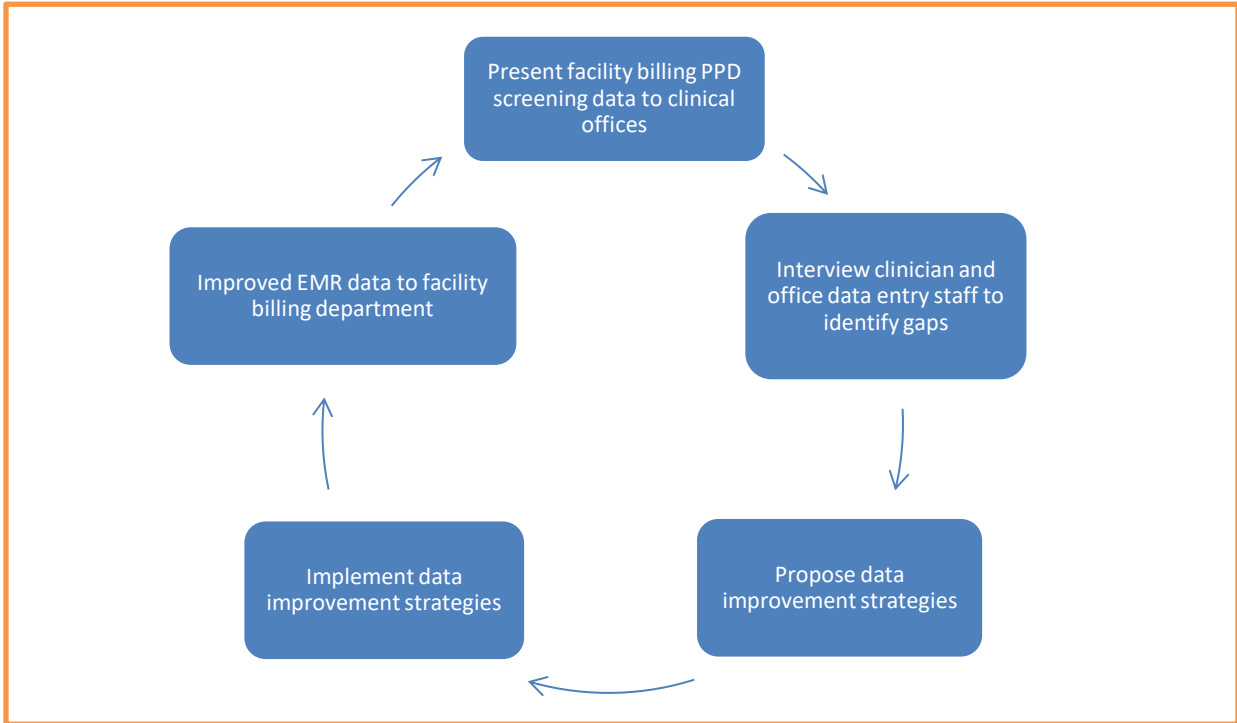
Present facility billing PPD screening data to clinical offices

Interview clinician and office data entry staff to identify gaps

Propose data improvement strategies

Implement data improvement strategies

Improved EMR data to facility billing department